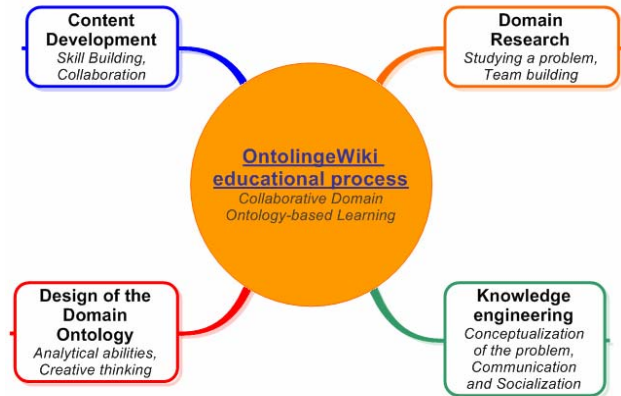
Content Development
Skill Building, Collaboration

Domain Research
Studying a problem, Team building

OntolingeWiki educational process
Collaborative Domain Ontology-based Learning

Design of the Domain Ontology
Analytical abilities, Creative thinking

Knowledge engineering
Conceptualization of the problem, Communication and Socialization